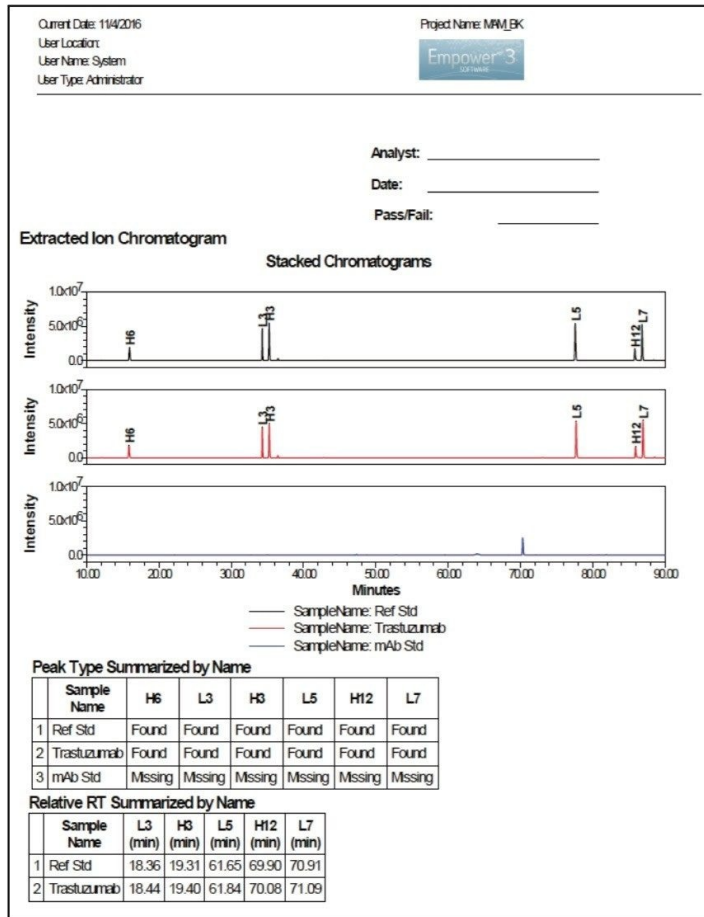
Current Date: 11/4/2016
User Location:
User Name: System
User Type: Administrator

Project Name: MAM_BK

Empower 3
SOFTWARE

Analyst: ____________________

Date: ____________________

Pass/Fail: ____________

Extracted Ion Chromatogram

Stacked Chromatograms

1.0x10$^7$
5.0x10$^6$
0.0
Intensity
H6 L3 H3 L5 H12 L7

1.0x10$^7$
5.0x10$^6$
0.0
Intensity
H6 L3 H3 L5 H12 L7

1.0x10$^7$
5.0x10$^6$
0.0
Intensity

10.00 20.00 30.00 40.00 50.00 60.00 70.00 80.00 90.00
Minutes

SampleName: Ref Std
SampleName: Trastuzumab
SampleName: mAb Std

Peak Type Summarized by Name

| | Sample Name | H6 | L3 | H3 | L5 | H12 | L7 |
|---|---|---|---|---|---|---|---|
| 1 | Ref Std | Found | Found | Found | Found | Found | Found |
| 2 | Trastuzumab | Found | Found | Found | Found | Found | Found |
| 3 | mAb Std | Missing | Missing | Missing | Missing | Missing | Missing |

Relative RT Summarized by Name

| | Sample Name | L3 (min) | H3 (min) | L5 (min) | H12 (min) | L7 (min) |
|---|---|---|---|---|---|---|
| 1 | Ref Std | 18.36 | 19.31 | 61.65 | 69.90 | 70.91 |
| 2 | Trastuzumab | 18.44 | 19.40 | 61.84 | 70.08 | 71.09 |